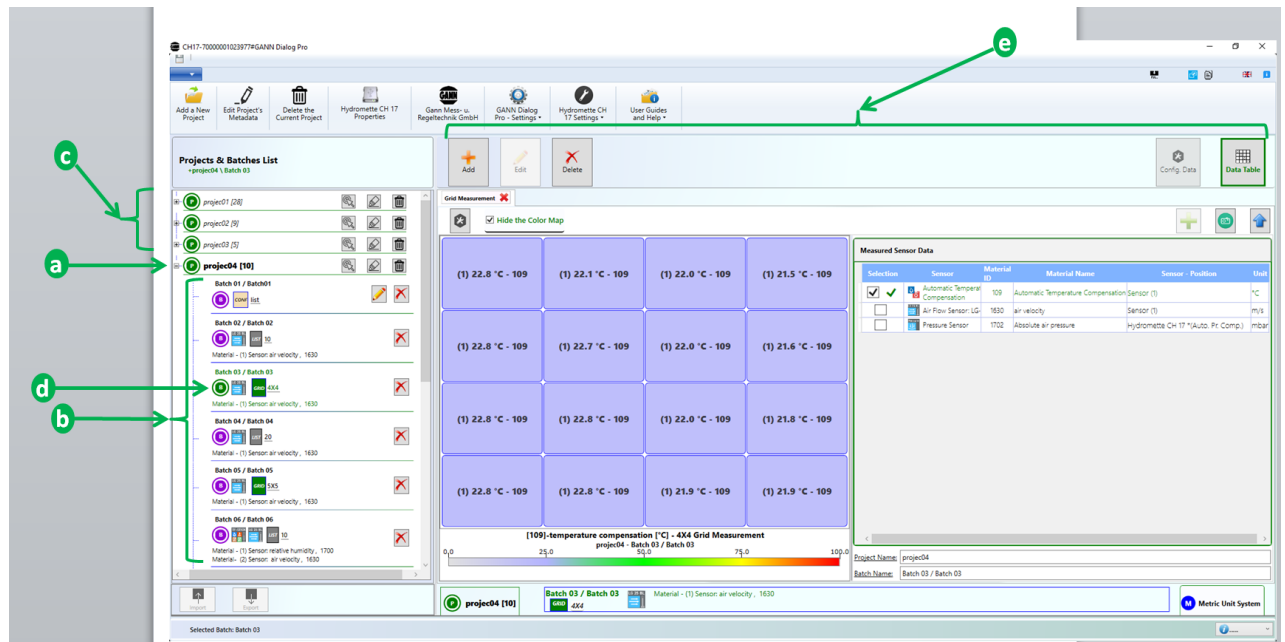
CH17-70000001023977#GANN Dialog Pro

e

Add a New Project
Edit Project's Metadata
Delete the Current Project
Hydromette CH 17 Properties
Gann Mess- u. Regeltechnik GmbH
GANN Dialog Pro - Settings
Hydromette CH 17 Settings
User Guides and Help

Projects & Batches List
+projec04 \ Batch 03

Add
Edit
Delete
Config. Data
Data Table

c

projec01 [28]
projec02 [9]
projec03 [5]

a

projec04 [10]

Batch 01 / Batch01
list

Batch 02 / Batch 02
10
Material - (1) Sensor: air velocity , 1630

d

Batch 03 / Batch 03
4X4
Material - (1) Sensor: air velocity , 1630

b

Batch 04 / Batch 04
20
Material - (1) Sensor: air velocity , 1630

Batch 05 / Batch 05
5X5
Material - (1) Sensor: air velocity , 1630

Batch 06 / Batch 06
10
Material - (1) Sensor: relative humidity , 1700
Material - (2) Sensor: air velocity , 1630

Grid Measurement

Hide the Color Map

| (1) 22.8 °C - 109 | (1) 22.1 °C - 109 | (1) 22.0 °C - 109 | (1) 21.5 °C - 109 |
|---|---|---|---|
| (1) 22.8 °C - 109 | (1) 22.7 °C - 109 | (1) 22.0 °C - 109 | (1) 21.6 °C - 109 |
| (1) 22.8 °C - 109 | (1) 22.8 °C - 109 | (1) 22.0 °C - 109 | (1) 21.8 °C - 109 |
| (1) 22.8 °C - 109 | (1) 22.8 °C - 109 | (1) 21.9 °C - 109 | (1) 21.9 °C - 109 |

[109]-temperature compensation [°C] - 4X4 Grid Measurement
projec04 - Batch 03 / Batch 03
0.0 25.0 50.0 75.0 100.0

Measured Sensor Data

| Selection | Sensor | Material ID | Material Name | Sensor - Position | Unit |
|---|---|---|---|---|---|
| ✓ | Automatic Temperat Compensation | 109 | Automatic Temperature Compensation | Sensor (1) | °C |
| | Air Flow Sensor: LG- | 1630 | air velocity | Sensor (1) | m/s |
| | Pressure Sensor | 1702 | Absolute air pressure | Hydromette CH 17 *(Auto. Pr. Comp.) | mbar |

Project Name: projec04
Batch Name: Batch 03 / Batch 03

Import
Export

projec04 [10]

Batch 03 / Batch 03
4X4
Material - (1) Sensor: air velocity , 1630

Metric Unit System

Selected Batch: Batch 03